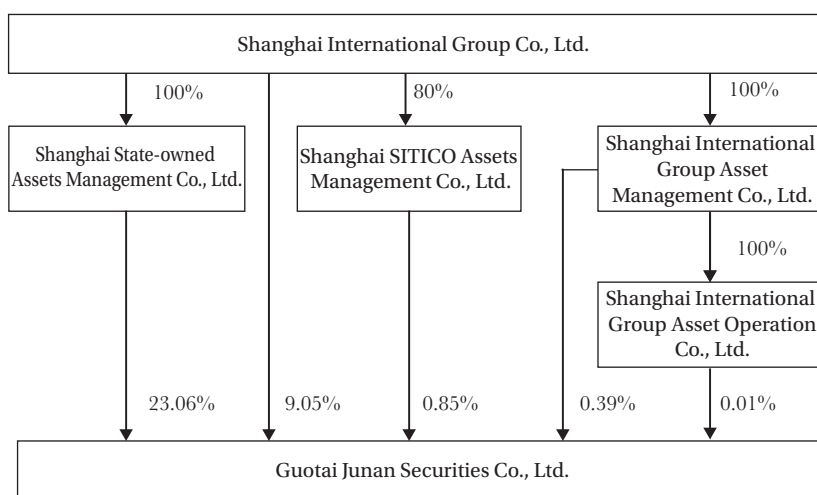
Shanghai International Group Co., Ltd.

100%

80%

100%

Shanghai State-owned Assets Management Co., Ltd.

Shanghai SITICO Assets Management Co., Ltd.

Shanghai International Group Asset Management Co., Ltd.

100%

Shanghai International Group Asset Operation Co., Ltd.

23.06%

9.05%

0.85%

0.39%

0.01%

Guotai Junan Securities Co., Ltd.